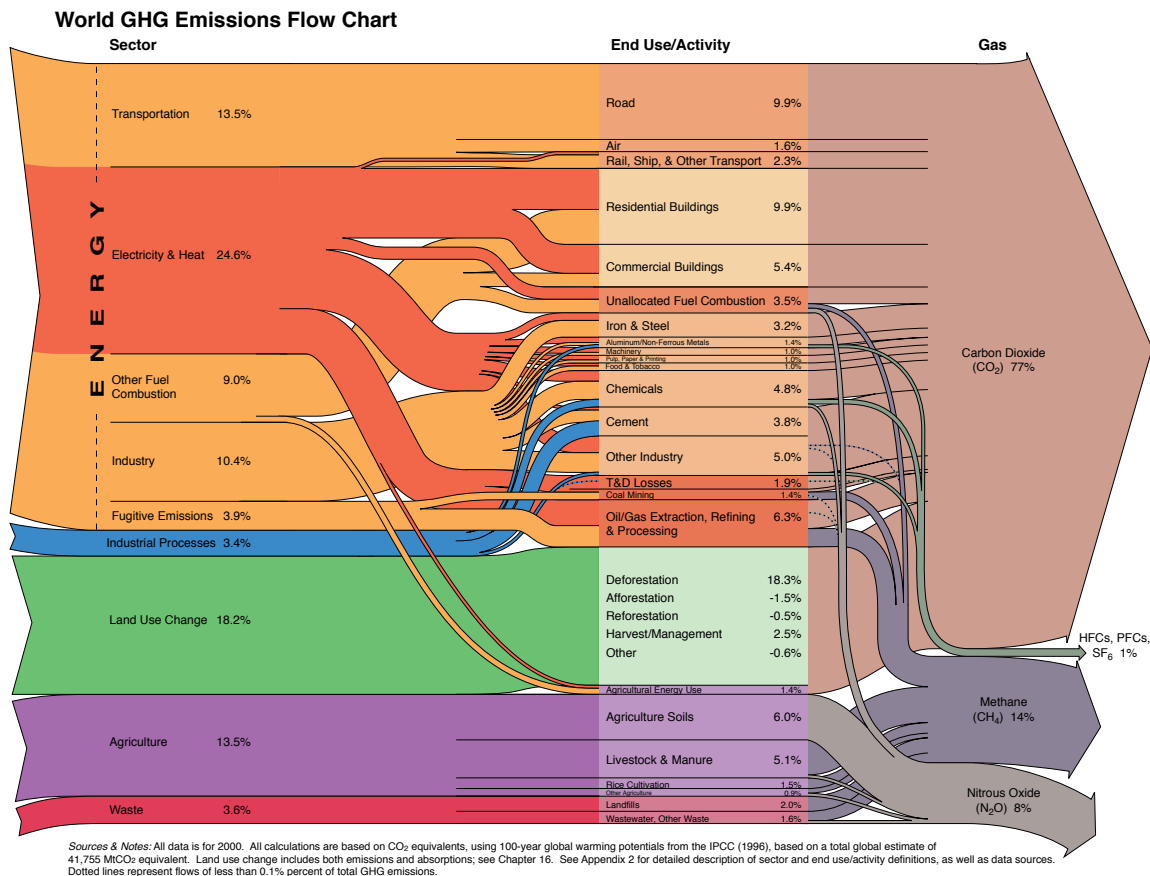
World GHG Emissions Flow Chart

Sector

End Use/Activity

Gas

ENERGY

Transportation 13.5%

Electricity & Heat 24.6%

Other Fuel Combustion 9.0%

Industry 10.4%

Fugitive Emissions 3.9%

Industrial Processes 3.4%

Land Use Change 18.2%

Agriculture 13.5%

Waste 3.6%

Road 9.9%

Air 1.6%

Rail, Ship, & Other Transport 2.3%

Residential Buildings 9.9%

Commercial Buildings 5.4%

Unallocated Fuel Combustion 3.5%

Iron & Steel 3.2%

Aluminum/Non-Ferrous Metals 1.4%

Machinery 1.0%

Pulp, Paper & Printing 0.9%

Food & Tobacco 1.0%

Chemicals 4.8%

Cement 3.8%

Other Industry 5.0%

T&D Losses 1.9%

Coal Mining 1.4%

Oil/Gas Extraction, Refining & Processing 6.3%

Deforestation 18.3%

Afforestation -1.5%

Reforestation -0.5%

Harvest/Management 2.5%

Other -0.6%

Agricultural Energy Use 1.4%

Agriculture Soils 6.0%

Livestock & Manure 5.1%

Rice Cultivation 1.5%

Other Agriculture 0.9%

Landfills 2.0%

Wastewater, Other Waste 1.6%

Carbon Dioxide ($CO_2$) 77%

HFCs, PFCs, $SF_6$ 1%

Methane ($CH_4$) 14%

Nitrous Oxide ($N_2O$) 8%

Sources & Notes: All data is for 2000. All calculations are based on $CO_2$ equivalents, using 100-year global warming potentials from the IPCC (1996), based on a total global estimate of 41,755 Mt$CO_2$ equivalent. Land use change includes both emissions and absorptions; see Chapter 16. See Appendix 2 for detailed description of sector and end use/activity definitions, as well as data sources. Dotted lines represent flows of less than 0.1% percent of total GHG emissions.